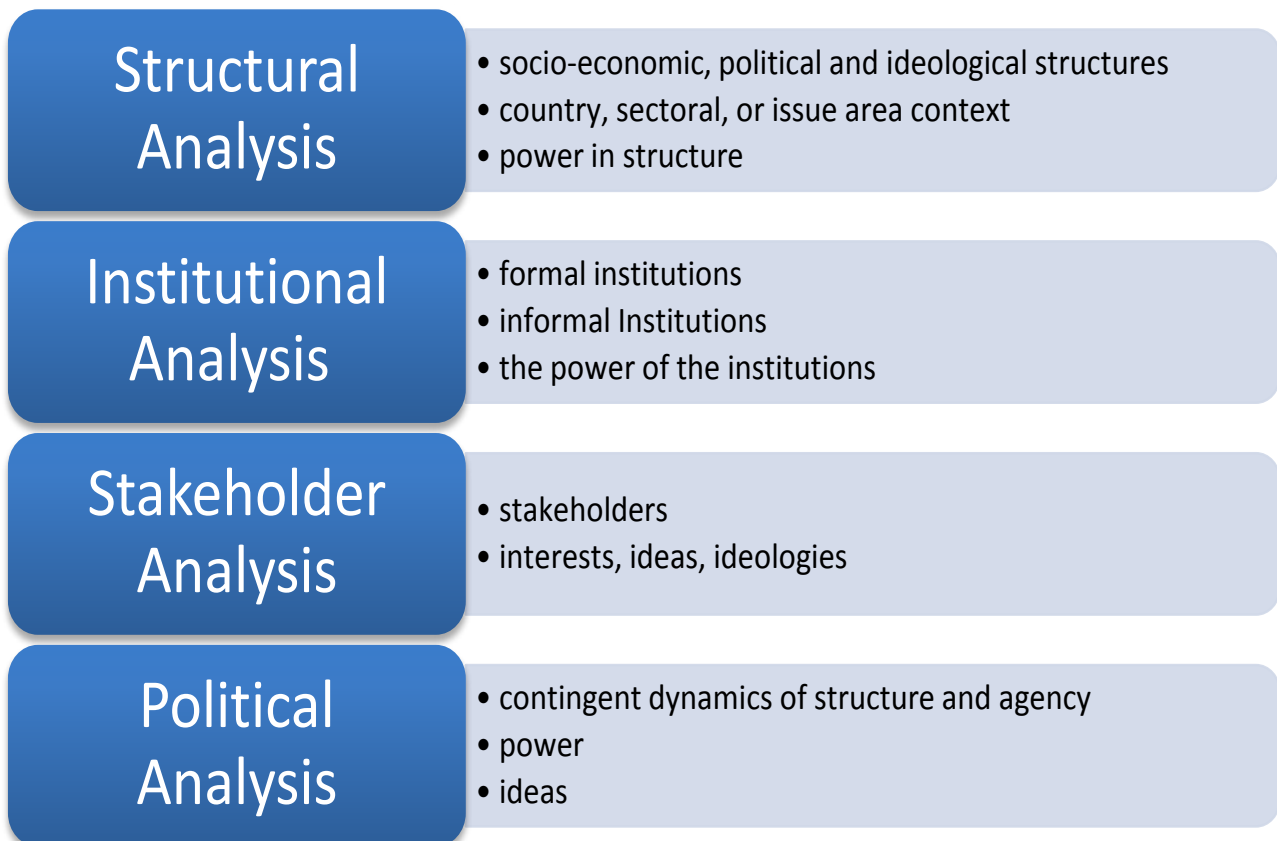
Structural Analysis

- socio-economic, political and ideological structures
- country, sectoral, or issue area context
- power in structure

Institutional Analysis

- formal institutions
- informal Institutions
- the power of the institutions

Stakeholder Analysis

- stakeholders
- interests, ideas, ideologies

Political Analysis

- contingent dynamics of structure and agency
- power
- ideas